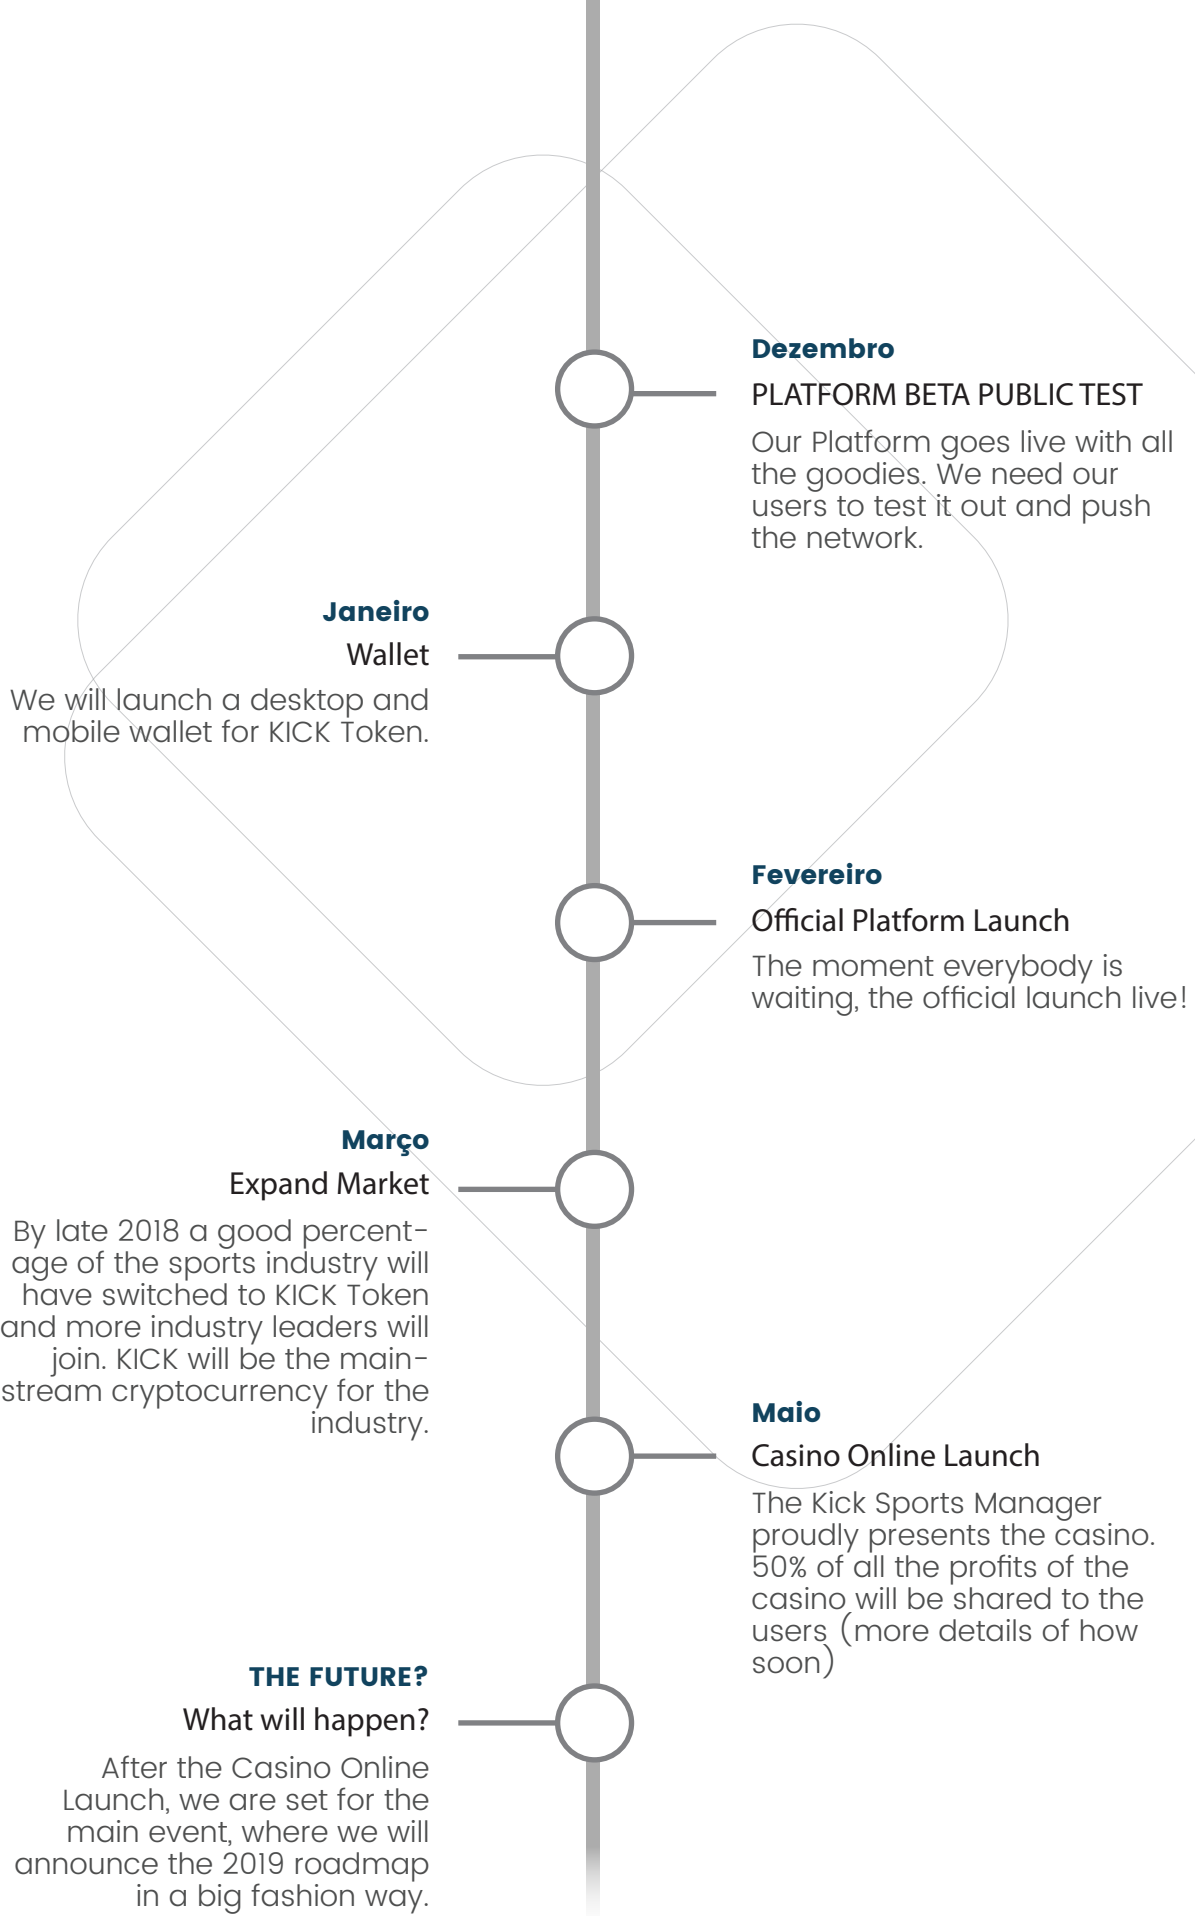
Dezembro
PLATFORM BETA PUBLIC TEST
Our Platform goes live with all the goodies. We need our users to test it out and push the network.

Janeiro
Wallet
We will launch a desktop and mobile wallet for KICK Token.

Fevereiro
Official Platform Launch
The moment everybody is waiting, the official launch live!

Março
Expand Market
By late 2018 a good percentage of the sports industry will have switched to KICK Token and more industry leaders will join. KICK will be the mainstream cryptocurrency for the industry.

Maio
Casino Online Launch
The Kick Sports Manager proudly presents the casino. 50% of all the profits of the casino will be shared to the users (more details of how soon)

THE FUTURE?
What will happen?
After the Casino Online Launch, we are set for the main event, where we will announce the 2019 roadmap in a big fashion way.